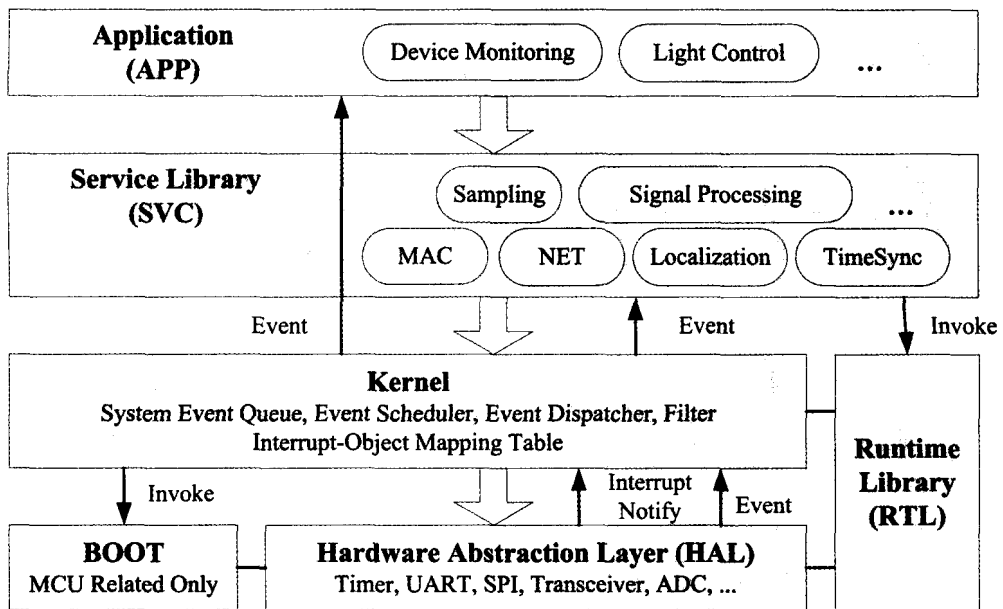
Application (APP)

Device Monitoring

Light Control

...

Service Library (SVC)

Sampling

Signal Processing

...

MAC

NET

Localization

TimeSync

Event

Event

Invoke

Kernel
System Event Queue, Event Scheduler, Event Dispatcher, Filter
Interrupt-Object Mapping Table

Runtime Library (RTL)

Invoke

Interrupt Notify

Event

BOOT
MCU Related Only

Hardware Abstraction Layer (HAL)
Timer, UART, SPI, Transceiver, ADC, ...